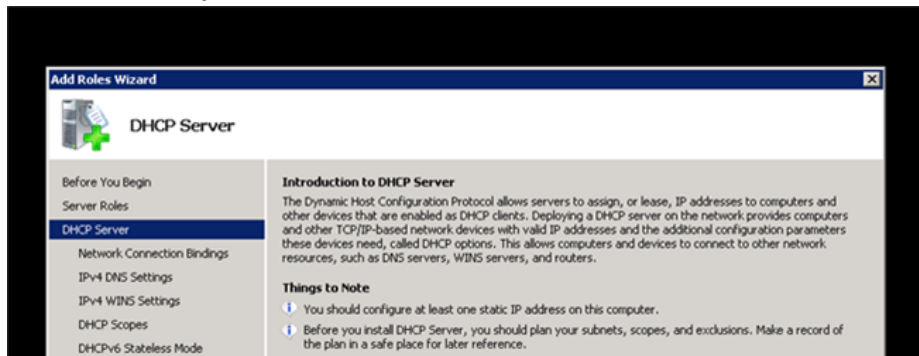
Add Roles Wizard

DHCP Server

Before You Begin
Server Roles
DHCP Server
Network Connection Bindings
IPv4 DNS Settings
IPv4 WINS Settings
DHCP Scopes
DHCPv6 Stateless Mode

Introduction to DHCP Server
The Dynamic Host Configuration Protocol allows servers to assign, or lease, IP addresses to computers and other devices that are enabled as DHCP clients. Deploying a DHCP server on the network provides computers and other TCP/IP-based network devices with valid IP addresses and the additional configuration parameters these devices need, called DHCP options. This allows computers and devices to connect to other network resources, such as DNS servers, WINS servers, and routers.

Things to Note
You should configure at least one static IP address on this computer.
Before you install DHCP Server, you should plan your subnets, scopes, and exclusions. Make a record of the plan in a safe place for later reference.